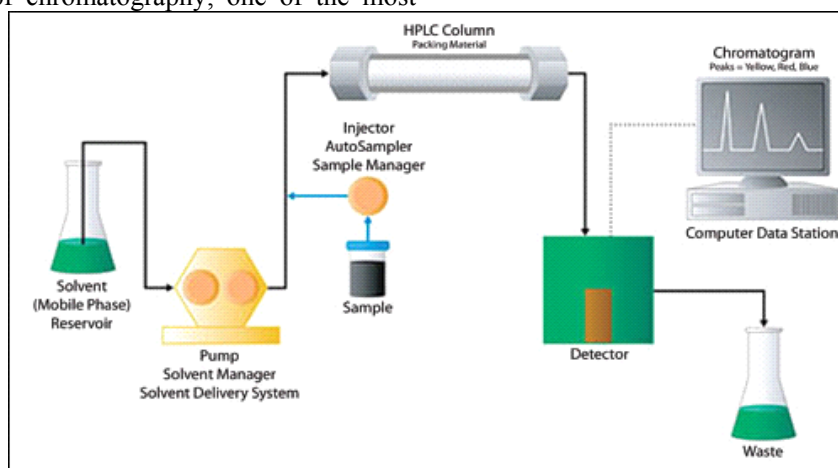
of chromatography, one of the most

HPLC Column
Packing Material

Chromatogram
Peaks = Yellow, Red, Blue

Injector
AutoSampler
Sample Manager

Solvent
(Mobile Phase)
Reservoir

Sample

Computer Data Station

Pump
Solvent Manager
Solvent Delivery System

Detector

Waste